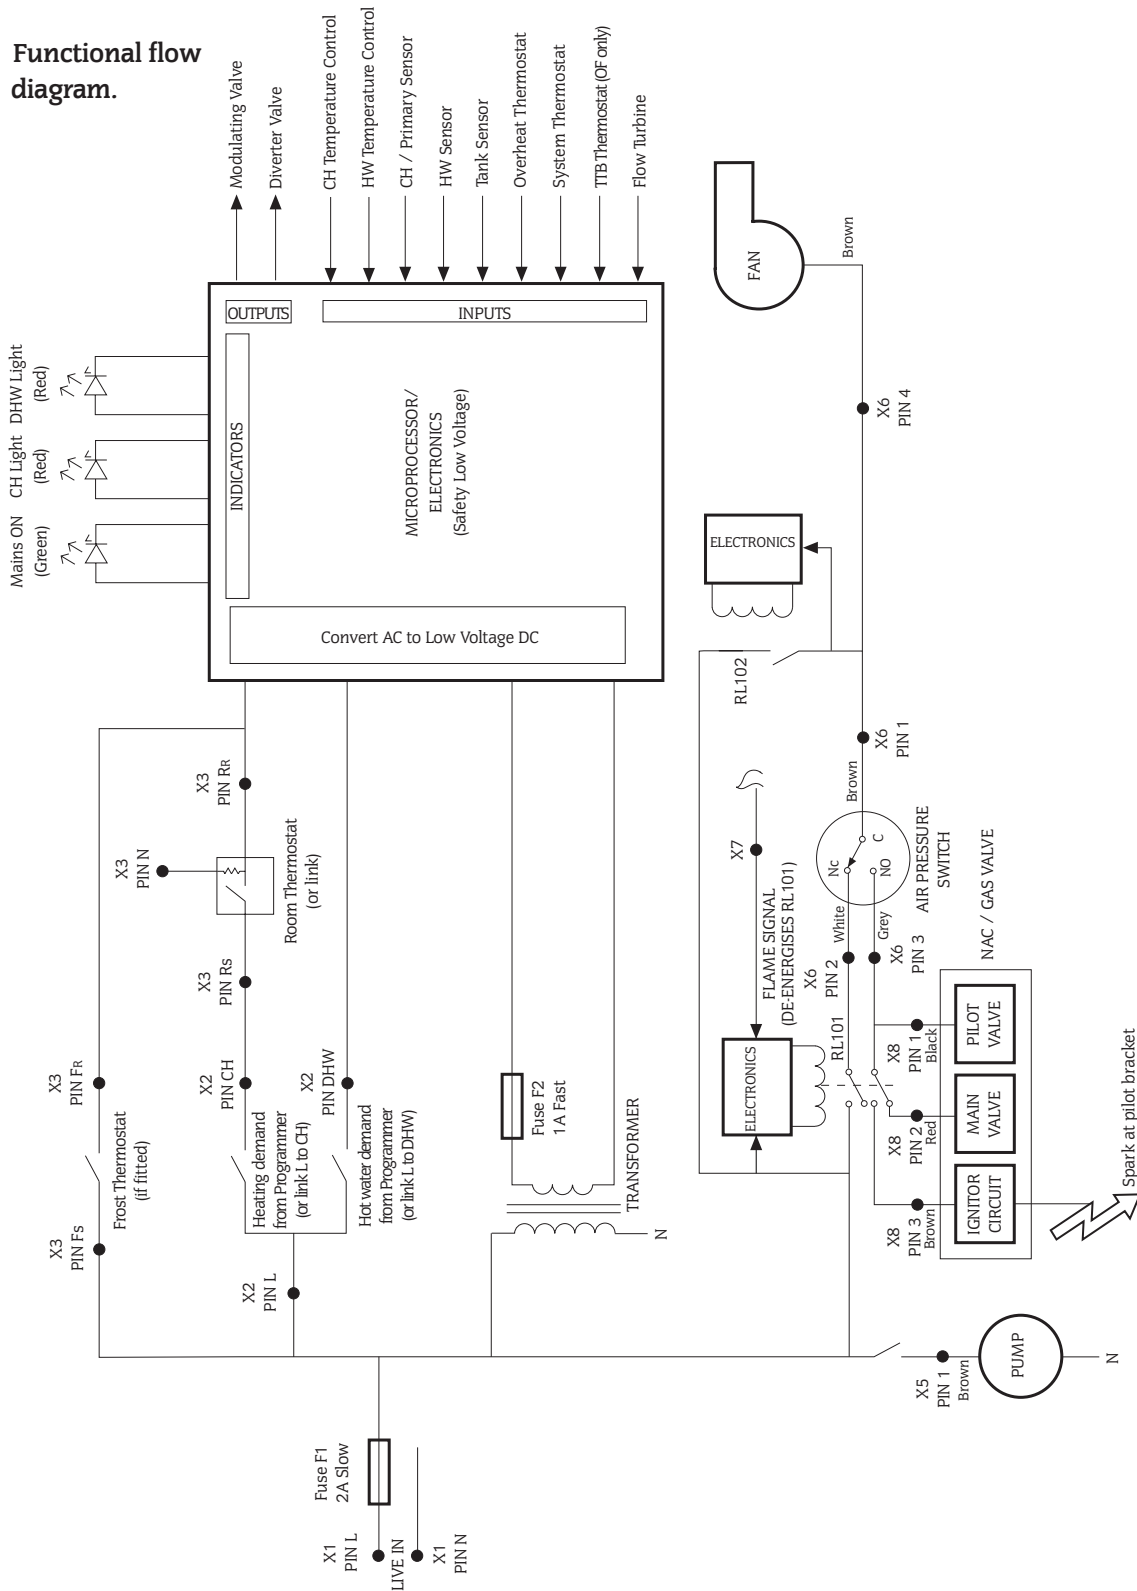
Functional flow diagram.

Modulating Valve
Diverter Valve
CH Temperature Control
HW Temperature Control
CH / Primary Sensor
HW Sensor
Tank Sensor
Overheat Thermostat
System Thermostat
TTB Thermostat (OF only)
Flow Turbine

OUTPUTS
INPUTS
INDICATORS
MICROPROCESSOR/ ELECTRONICS (Safety Low Voltage)
Convert AC to Low Voltage DC

Mains ON (Green)
CH Light (Red)
DHW Light (Red)

FAN
Brown
X6 PIN 4
ELECTRONICS
RL102
X6 PIN 1
Brown
C
Nc
NO
White
Grey
AIR PRESSURE SWITCH
X7
FLAME SIGNAL (DE-ENERGISES RL101)
X6 PIN 2
X6 PIN 3
NAC / GAS VALVE
ELECTRONICS
RL101
X8 PIN 1 Black
PILOT VALVE
X8 PIN 2 Red
MAIN VALVE
X8 PIN 3 Brown
IGNITOR CIRCUIT
Spark at pilot bracket

X3 PIN RR
X3 PIN N
Room Thermostat (or link)
X3 PIN RS
X2 PIN CH
X2 PIN DHW
Heating demand from Programmer (or link L to CH)
Hot water demand from Programmer (or link L to DHW)
X2 PIN L
X3 PIN FR
Frost Thermostat (if fitted)
X3 PIN FS

Fuse F2 1A Fast
TRANSFORMER
N

X5 PIN 1 Brown
PUMP
N

Fuse F1 2A Slow
X1 PIN L
LIVE IN
X1 PIN N